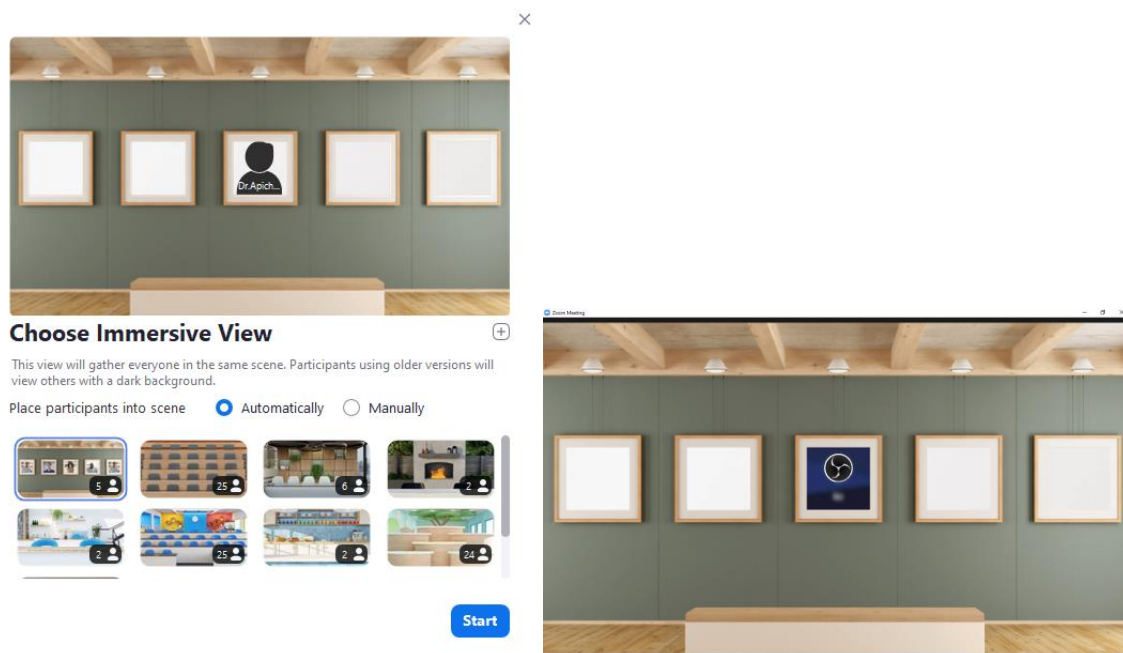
Dr.Apich...

Choose Immersive View

This view will gather everyone in the same scene. Participants using older versions will view others with a dark background.

Place participants into scene Automatically Manually

5 25 6 2
2 25 2 24

Start

Zoom Meeting